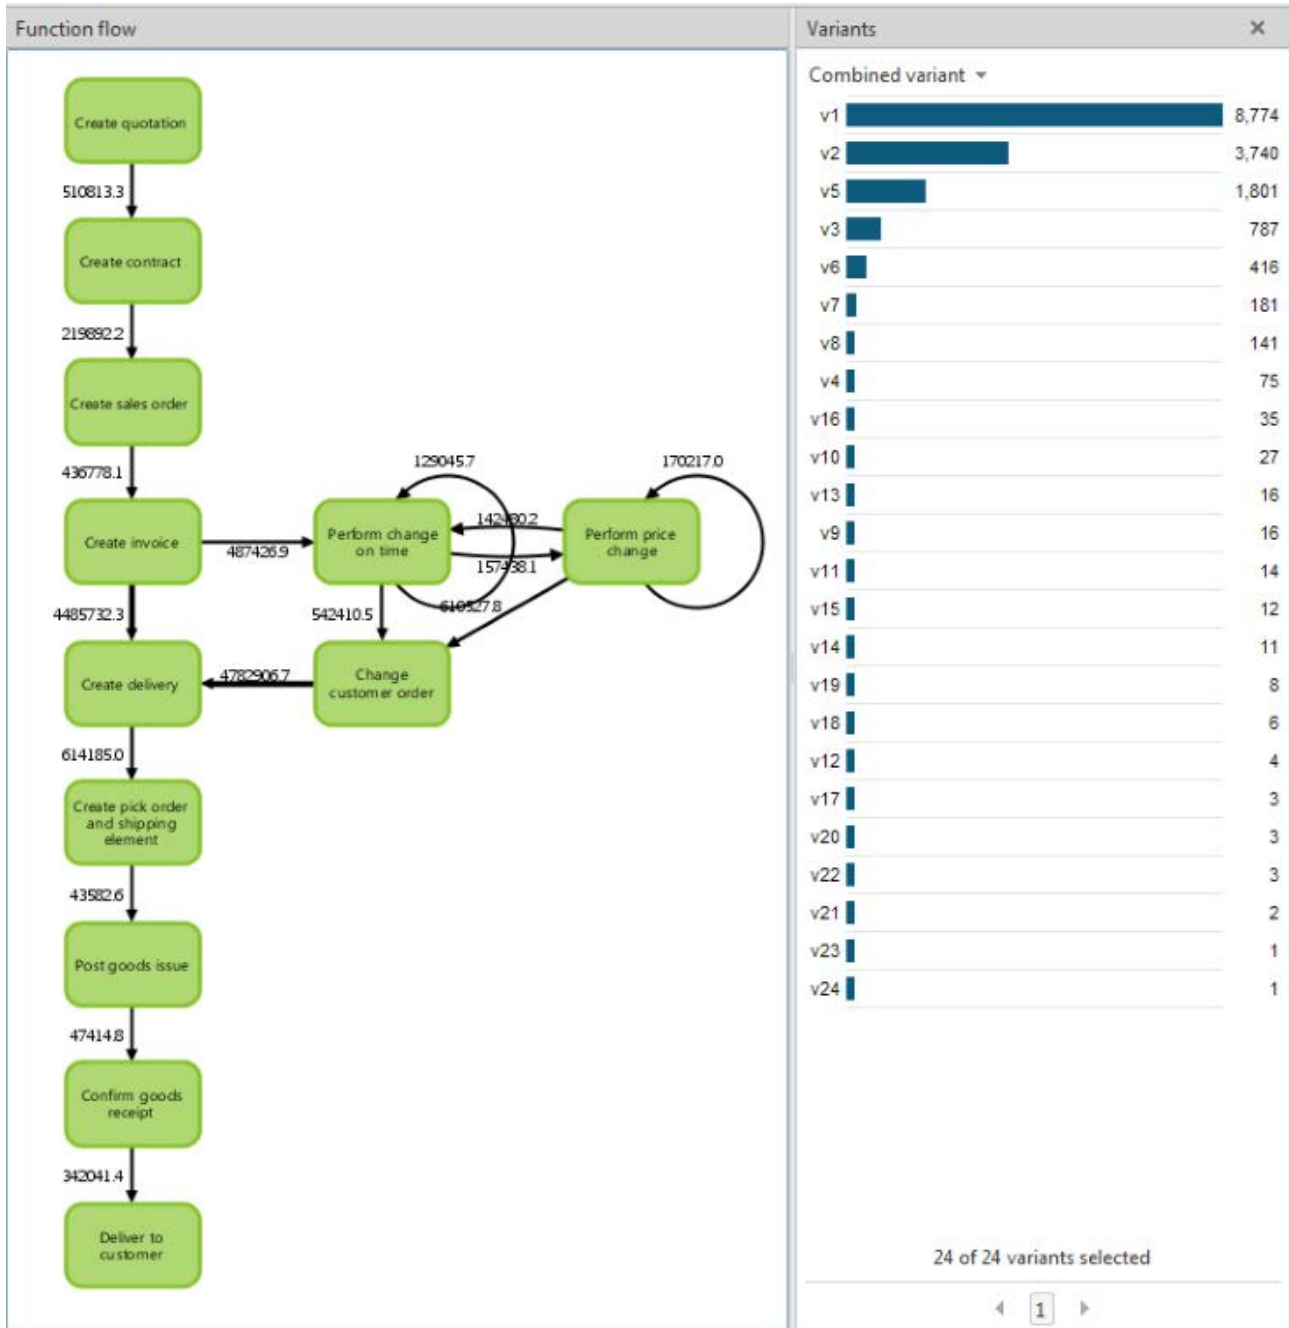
Function flow

Create quotation

510813.3

Create contract

219892.2

Create sales order

436778.1

Create invoice

487426.9

Perform change on time

129045.7

142480.2

157438.1

Perform price change

170217.0

4485732.3

542410.5

610527.8

Create delivery

47829067

Change customer order

614185.0

Create pick order and shipping element

43582.6

Post goods issue

47414.8

Confirm goods receipt

342041.4

Deliver to customer

Variants

Combined variant

| | |
|---|---|
| v1 | 8,774 |
| v2 | 3,740 |
| v5 | 1,801 |
| v3 | 787 |
| v6 | 416 |
| v7 | 181 |
| v8 | 141 |
| v4 | 75 |
| v16 | 35 |
| v10 | 27 |
| v13 | 16 |
| v9 | 16 |
| v11 | 14 |
| v15 | 12 |
| v14 | 11 |
| v19 | 8 |
| v18 | 6 |
| v12 | 4 |
| v17 | 3 |
| v20 | 3 |
| v22 | 3 |
| v21 | 2 |
| v23 | 1 |
| v24 | 1 |

24 of 24 variants selected

1